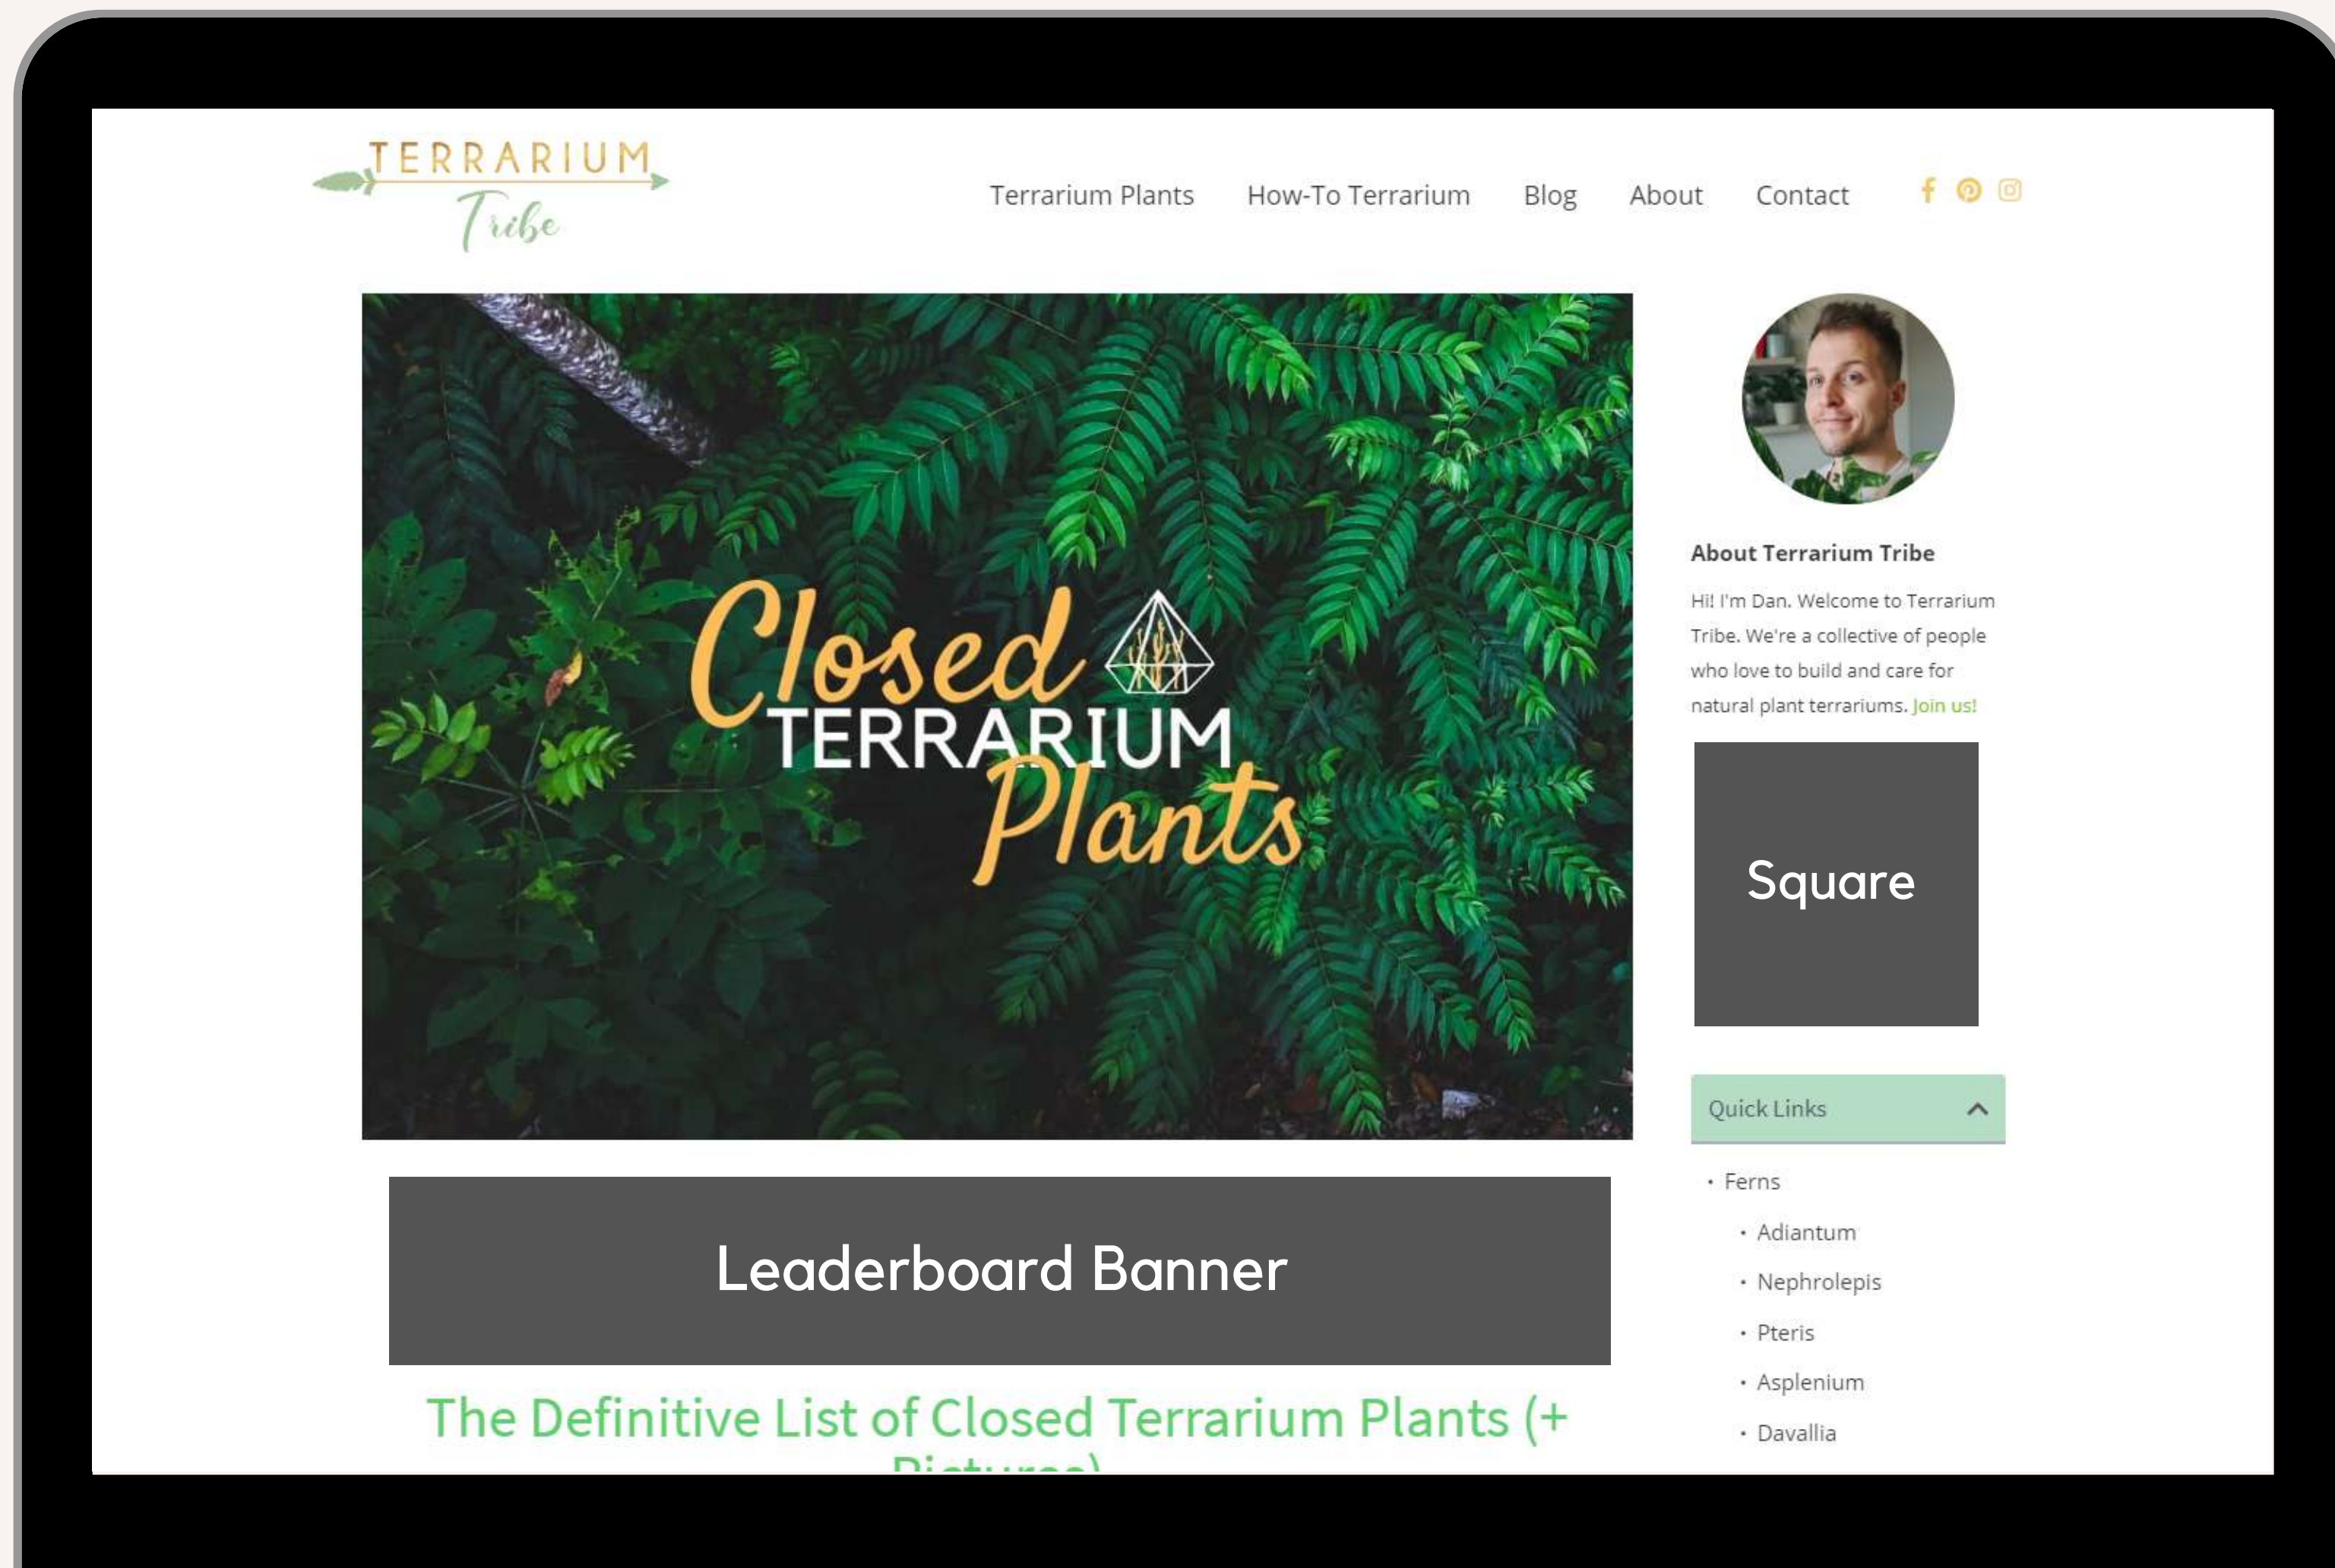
TERRARIUM
Tribe

Terrarium Plants How-To Terrarium Blog About Contact

Closed TERRARIUM Plants

About Terrarium Tribe

Hi! I'm Dan. Welcome to Terrarium Tribe. We're a collective of people who love to build and care for natural plant terrariums. Join us!

Square

Quick Links

- Ferns
  - Adiantum
  - Nephrolepis
  - Pteris
  - Asplenium
  - Davallia

Leaderboard Banner

The Definitive List of Closed Terrarium Plants (+ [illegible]